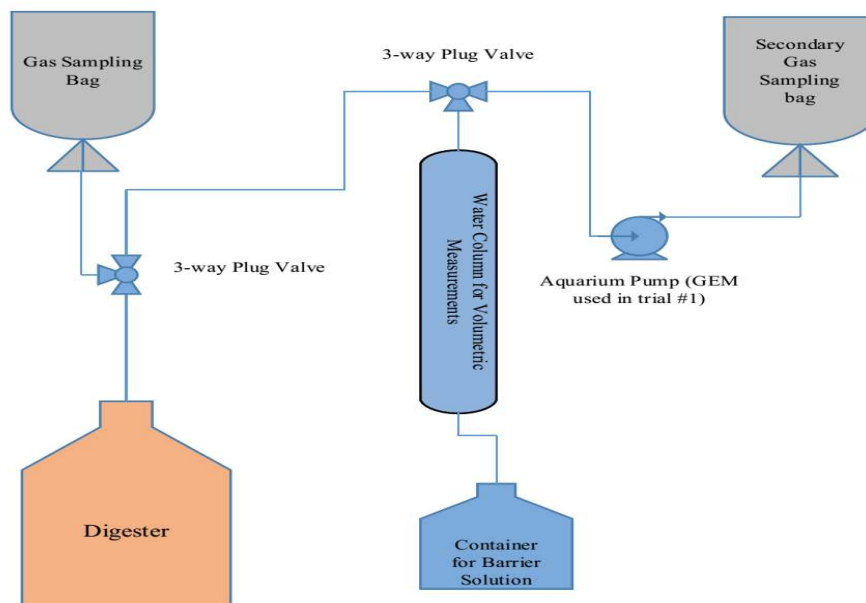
Gas Sampling Bag

3-way Plug Valve

Secondary Gas Sampling bag

Water Column for Volumetric Measurements

3-way Plug Valve

Aquarium Pump (GEM used in trial #1)

Digester

Container for Barrier Solution